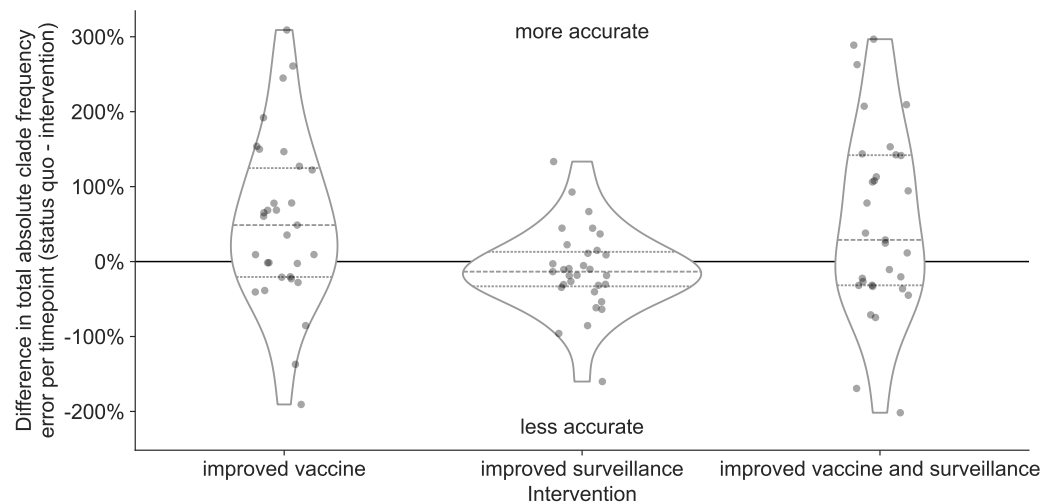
Difference in total absolute clade frequency error per timepoint (status quo - intervention)

300%
200%
100%
0%
-100%
-200%

more accurate

less accurate

improved vaccine
improved surveillance
improved vaccine and surveillance

Intervention